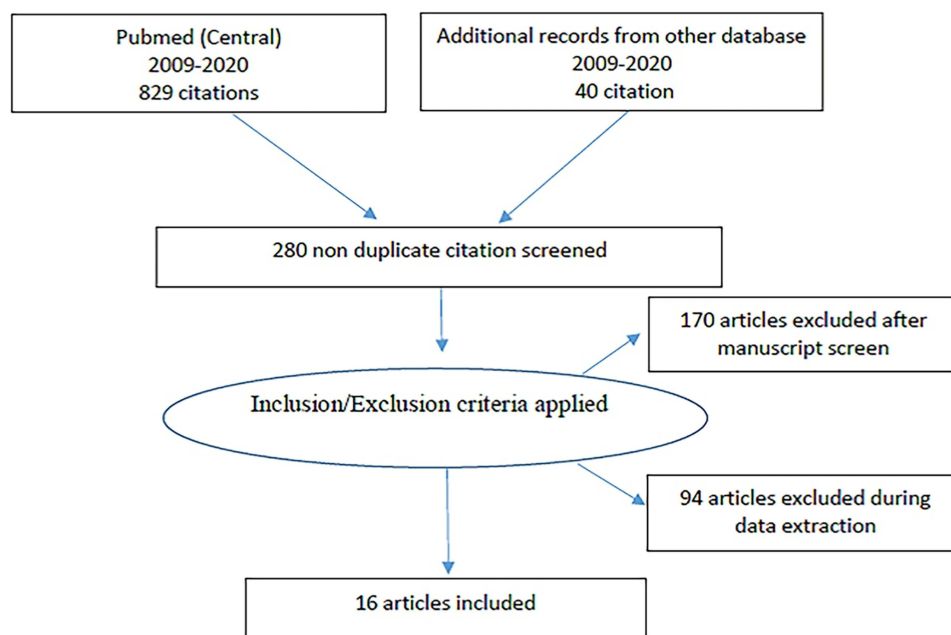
Pubmed (Central)
2009-2020
829 citations

Additional records from other database
2009-2020
40 citation

280 non duplicate citation screened

170 articles excluded after manuscript screen

Inclusion/Exclusion criteria applied

94 articles excluded during data extraction

16 articles included